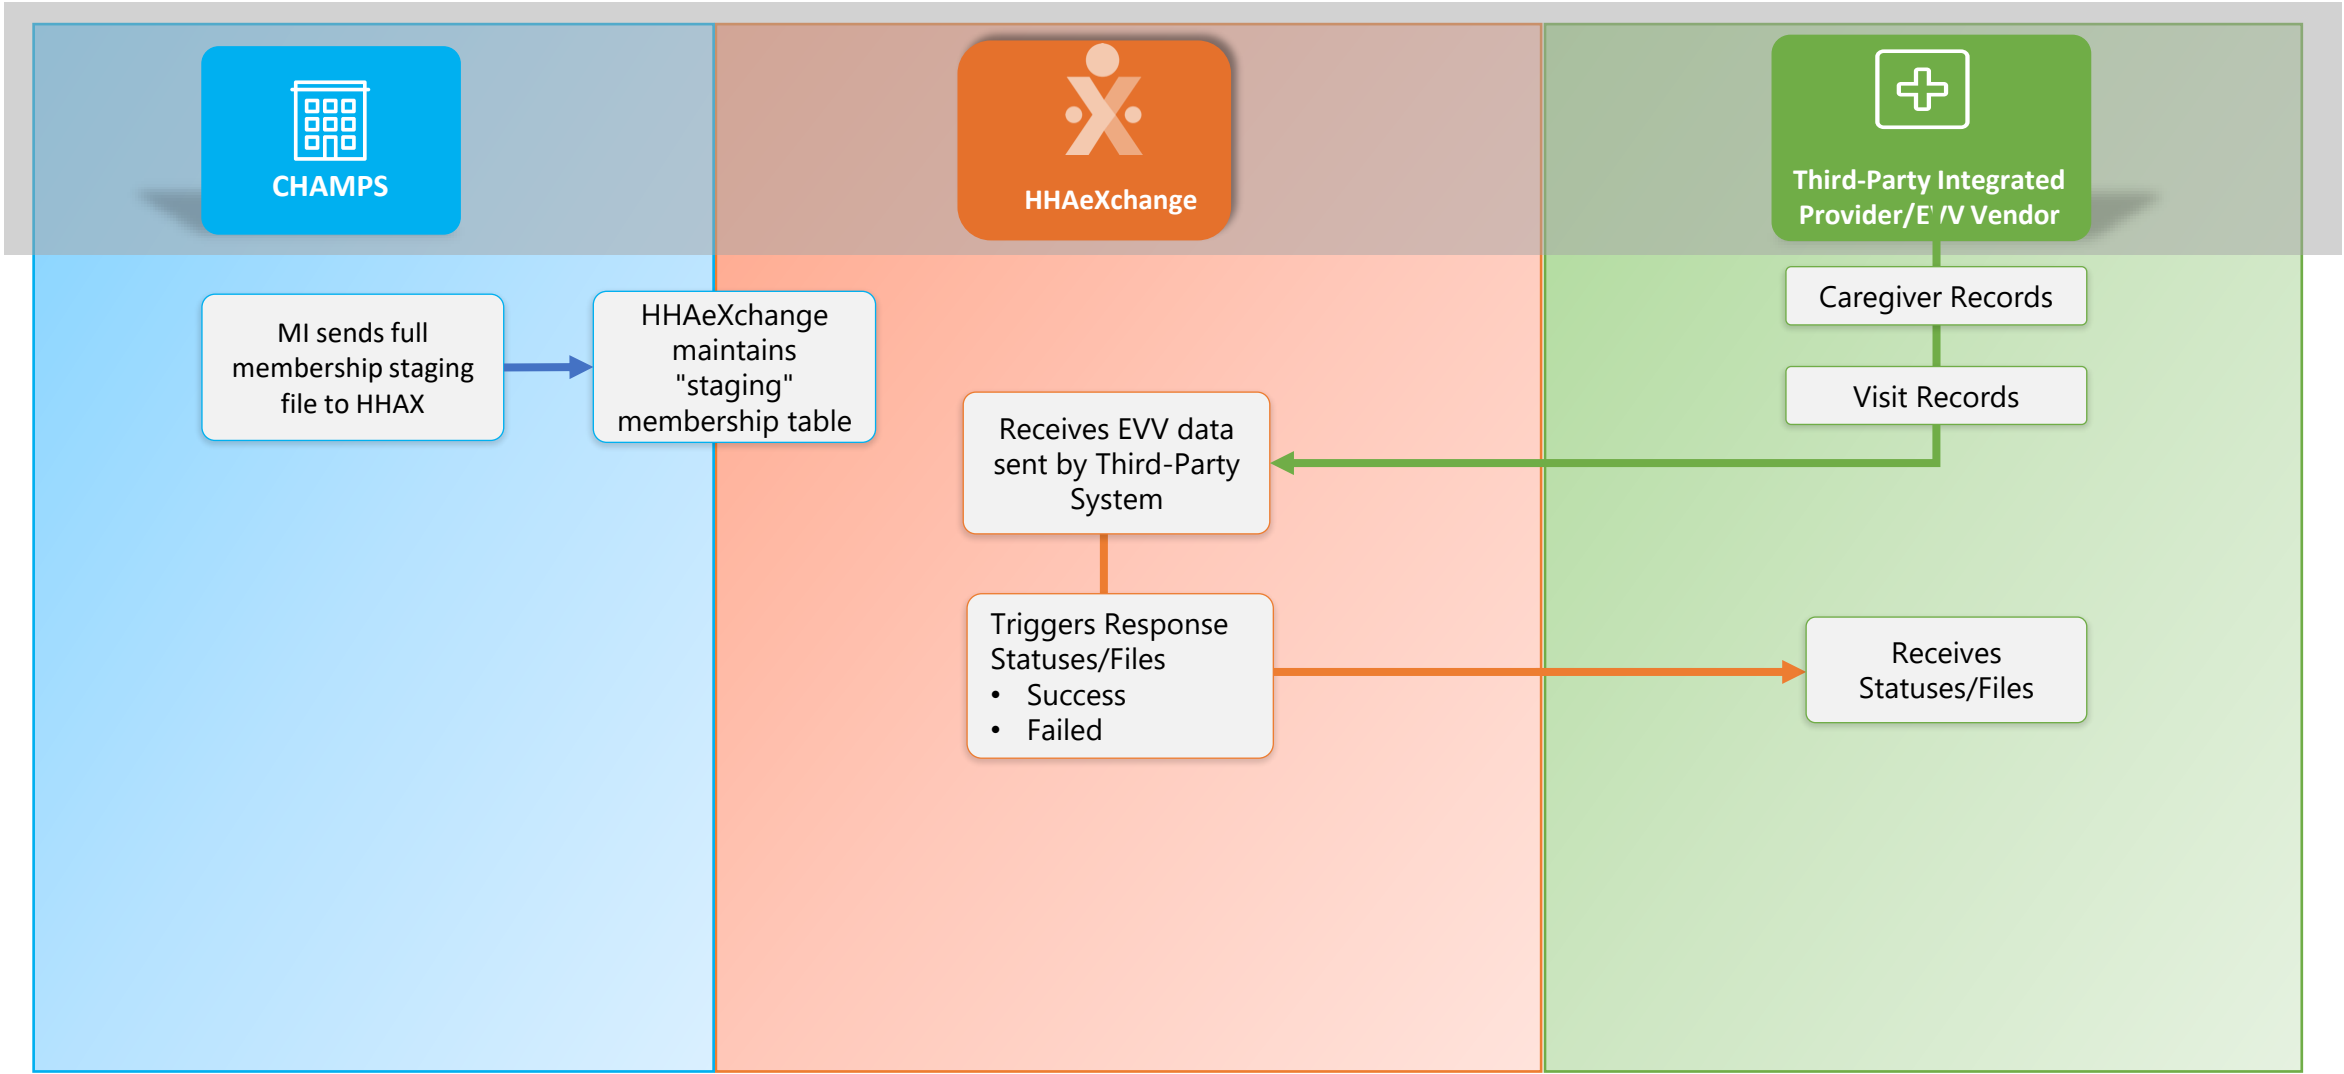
CHAMPS

HHAeXchange

Third-Party Integrated Provider/EVV Vendor

MI sends full membership staging file to HHAX

HHAeXchange maintains "staging" membership table

Caregiver Records

Visit Records

Receives EVV data sent by Third-Party System

Triggers Response Statuses/Files
• Success
• Failed

Receives Statuses/Files